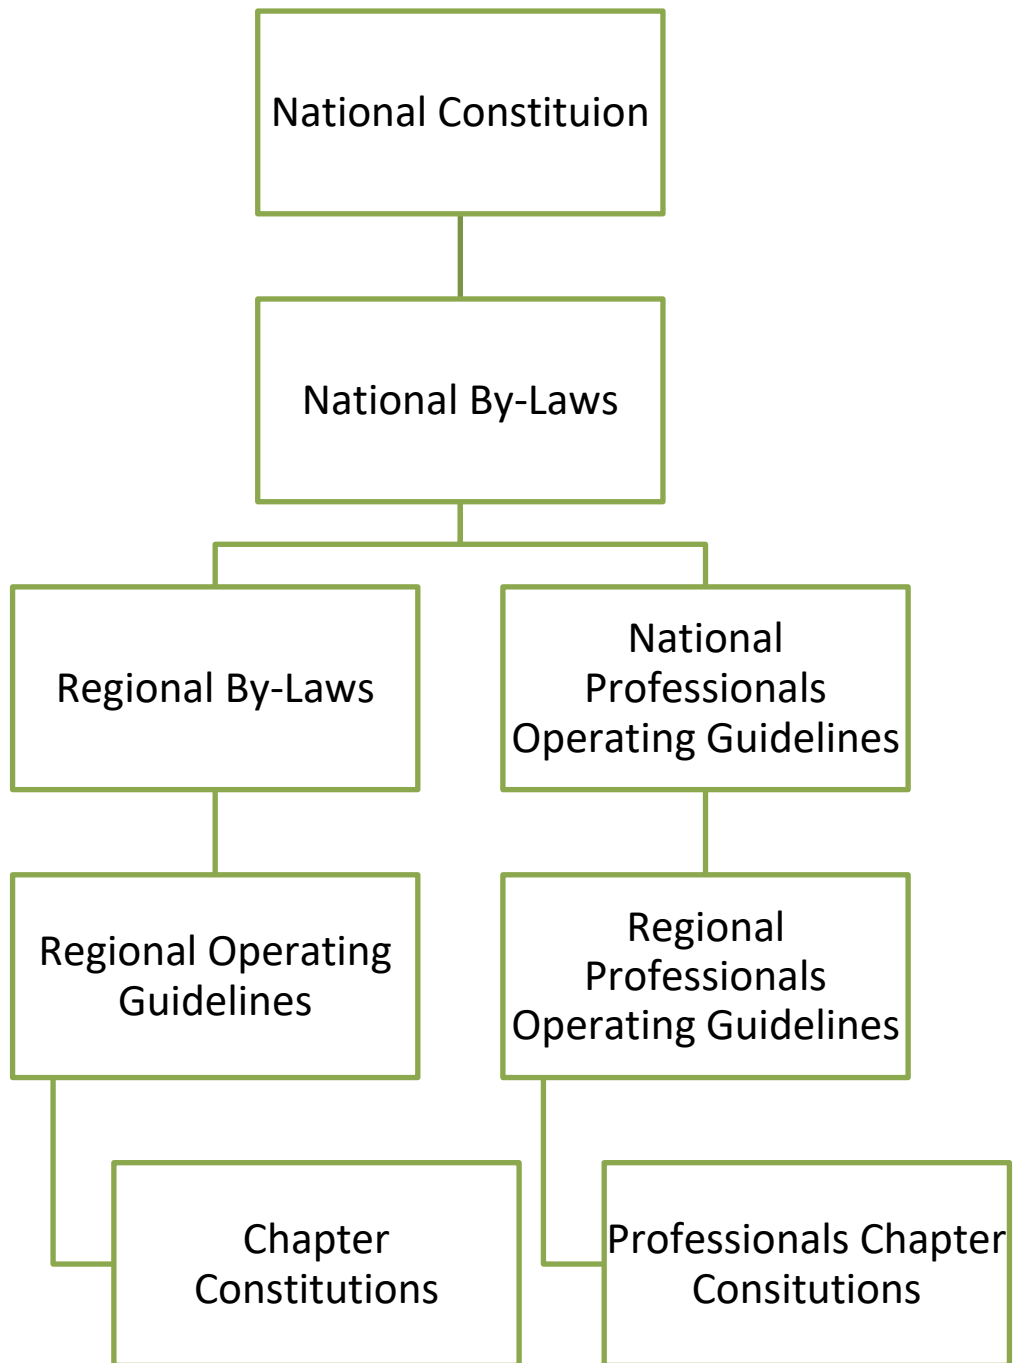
National Constituion

National By-Laws

Regional By-Laws

National Professionals Operating Guidelines

Regional Operating Guidelines

Regional Professionals Operating Guidelines

Chapter Constitutions

Professionals Chapter Consitutions